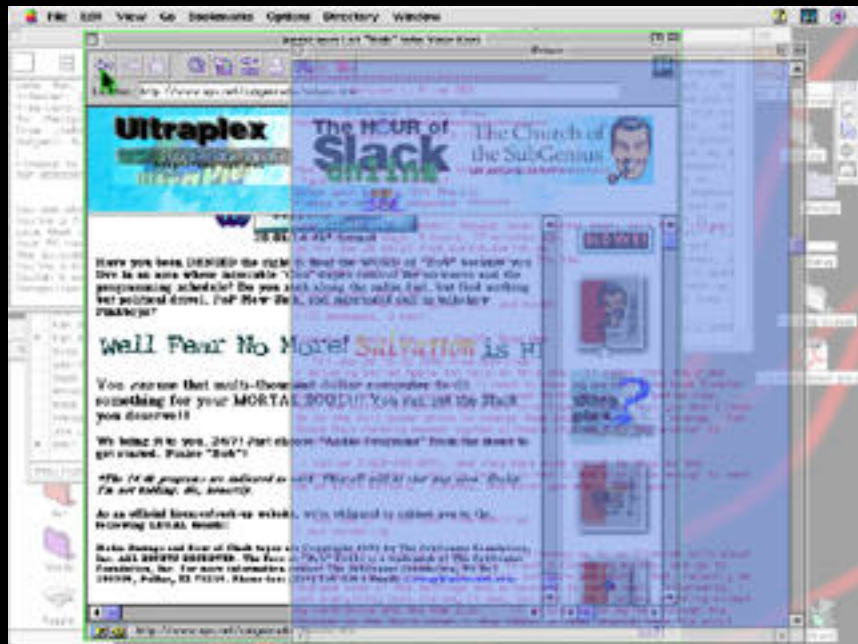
File Edit View Go Bookmarks Options Directory Window

Ultraplex

The HOUR of Slack online

The Church of the SubGenius

Have you been DENIED the right to hear the HOUR of "Bob" because you live in an area where miserable "Con" stooges control the airwaves and the programming schedule? Do you slack along the radio dial, but find nothing but political drivel. PoP Slow Buzz, and mercenary evil on Saturday? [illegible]

Well Fear No More! Salvation is H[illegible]

You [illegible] that multi-thousand dollar computer to do something for your MORTAL SOUL!? You can get the Slack you deserve!!

We bring it to you, 24/7! Just choose "Audio Programs" from the menu to get started. Praise "Bob"!

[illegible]

As an official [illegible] website, we're obligated to inform you of the following LEGAL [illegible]:

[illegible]

http://www.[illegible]